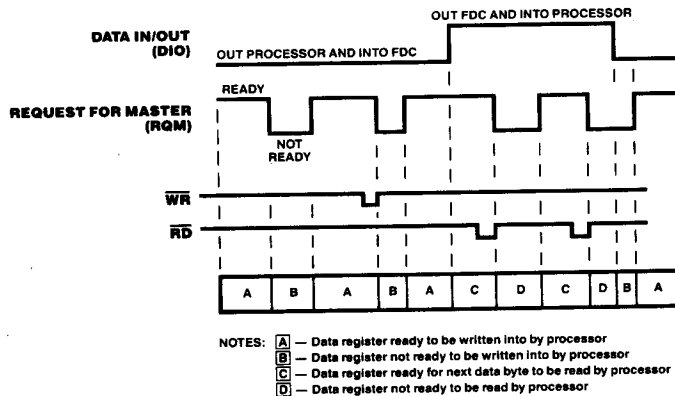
OUT FDC AND INTO PROCESSOR

DATA IN/OUT (DIO)

OUT PROCESSOR AND INTO FDC

READY

REQUEST FOR MASTER (RQM)

NOT READY

$\overline{WR}$

$\overline{RD}$

| A | B | A | B | A | C | D | C | D | B | A |
|---|---|---|---|---|---|---|---|---|---|---|

NOTES: A — Data register ready to be written into by processor
B — Data register not ready to be written into by processor
C — Data register ready for next data byte to be read by processor
D — Data register not ready to be read by processor